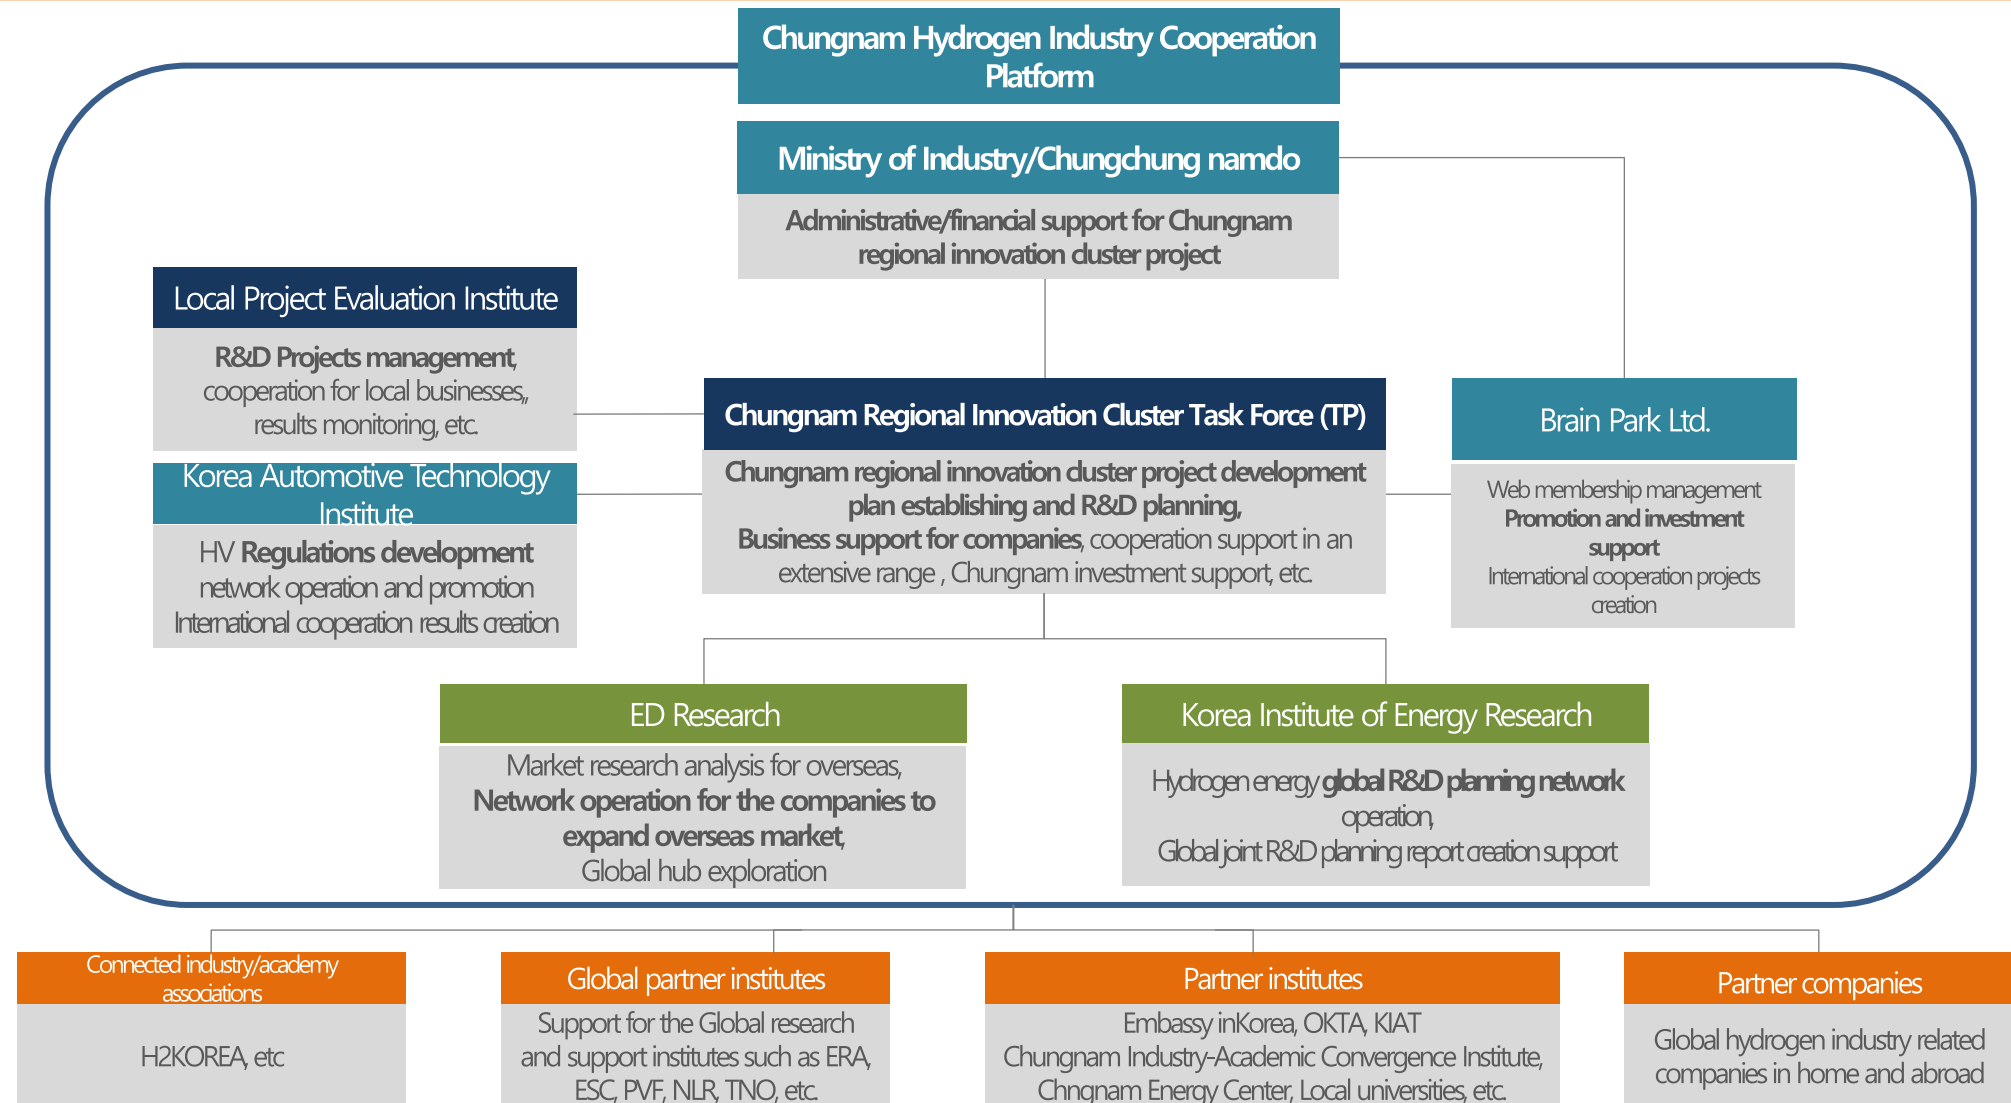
Chungnam Hydrogen Industry Cooperation Platform

Ministry of Industry/Chungchung namdo

Administrative/financial support for Chungnam regional innovation cluster project

Local Project Evaluation Institute

R&D Projects management, cooperation for local businesses,, results monitoring, etc.

Korea Automotive Technology Institute

HV Regulations development network operation and promotion International cooperation results creation

Chungnam Regional Innovation Cluster Task Force (TP)

Chungnam regional innovation cluster project development plan establishing and R&D planning, Business support for companies, cooperation support in an extensive range , Chungnam investment support, etc.

Brain Park Ltd.

Web membership management Promotion and investment support International cooperation projects creation

ED Research

Market research analysis for overseas, Network operation for the companies to expand overseas market, Global hub exploration

Korea Institute of Energy Research

Hydrogen energy global R&D planning network operation, Global joint R&D planning report creation support

Connected industry/academy associations

H2KOREA, etc

Global partner institutes

Support for the Global research and support institutes such as ERA, ESC, PVF, NLR, TNO, etc.

Partner institutes

Embassy inKorea, OKTA, KIAT Chungnam Industry-Academic Convergence Institute, Chngnam Energy Center, Local universities, etc.

Partner companies

Global hydrogen industry related companies in home and abroad